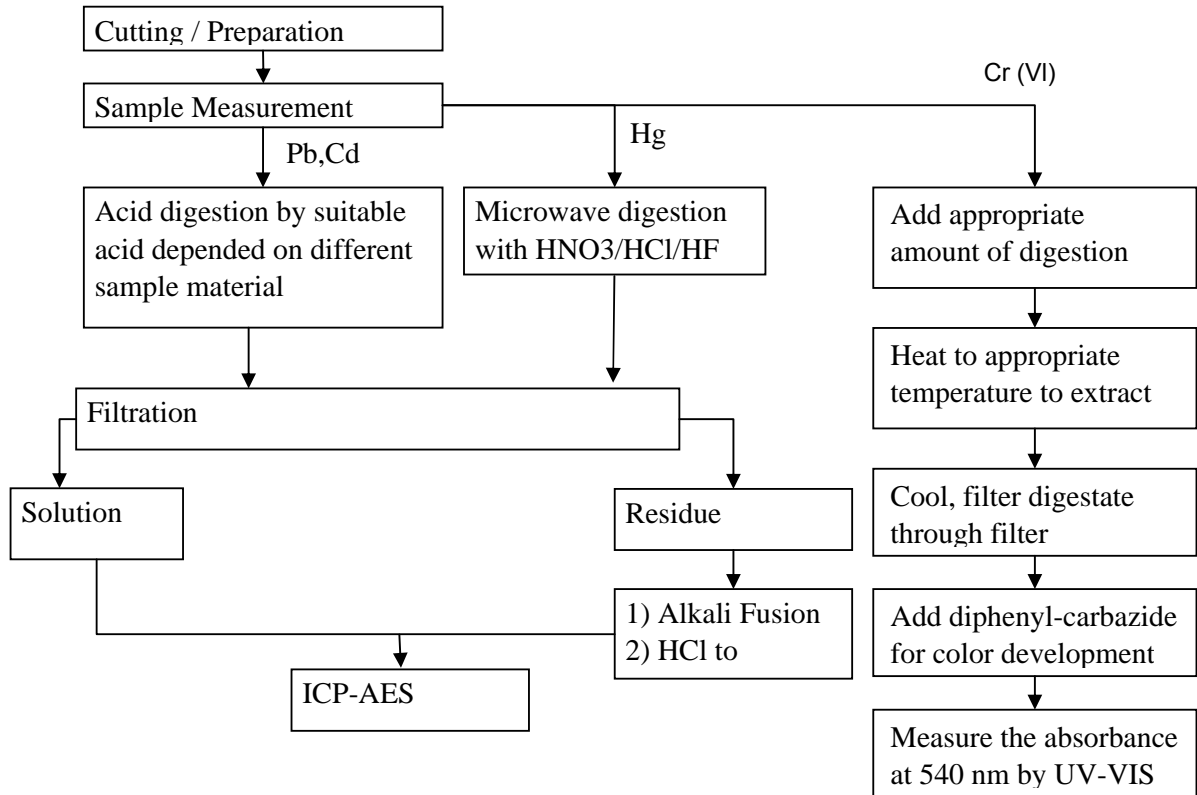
Cutting / Preparation

Sample Measurement

Cr (VI)

Pb,Cd

Hg

Acid digestion by suitable acid depended on different sample material

Microwave digestion with HNO3/HCl/HF

Add appropriate amount of digestion

Heat to appropriate temperature to extract

Filtration

Solution

Residue

Cool, filter digestate through filter

1) Alkali Fusion
2) HCl to

Add diphenyl-carbazide for color development

ICP-AES

Measure the absorbance at 540 nm by UV-VIS